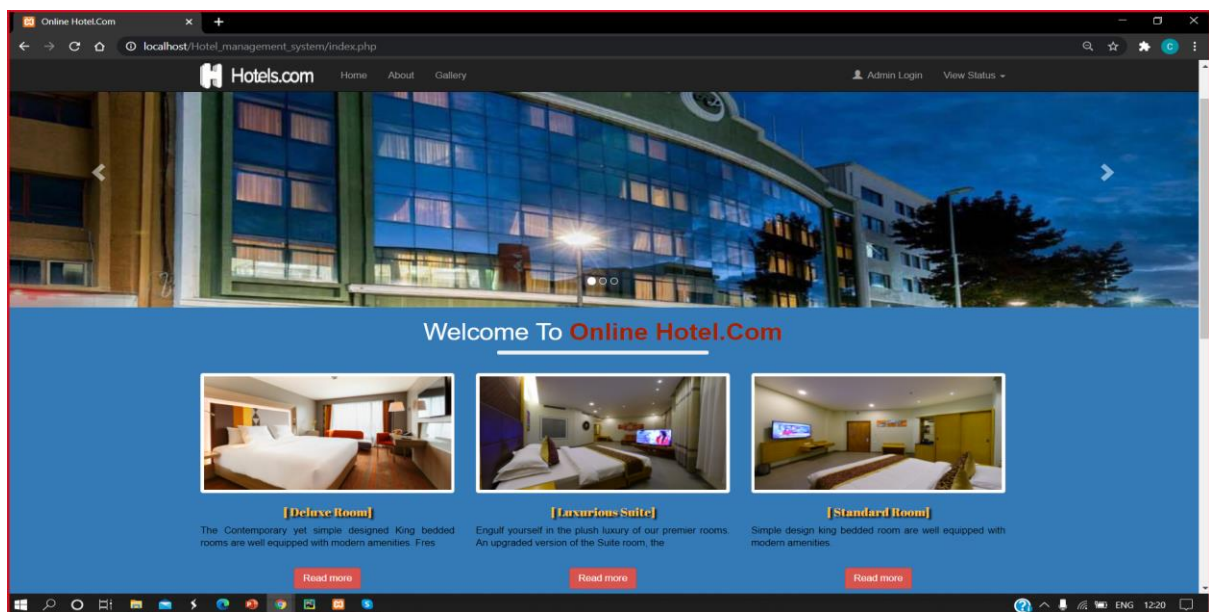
Online Hotel.Com

localhost/Hotel_management_system/index.php

Hotels.com Home About Gallery

Admin Login View Status

Welcome To Online Hotel.Com

[Deluxe Room]

The Contemporary yet simple designed King bedded rooms are well equipped with modern amenities. Fres

Read more

[Luxurious Suite]

Engulf yourself in the plush luxury of our premier rooms. An upgraded version of the Suite room, the

Read more

[Standard Room]

Simple design king bedded room are well equipped with modern amenities.

Read more

ENG 12:20